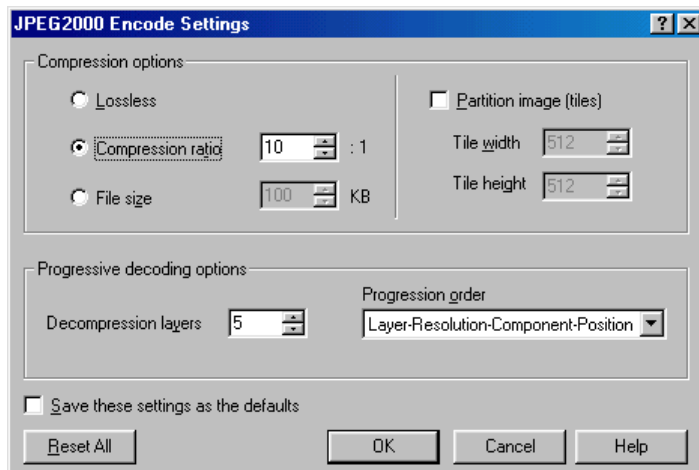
JPEG2000 Encode Settings

?
X

Compression options

Lossless

Compression ratio 10 : 1

File size 100 KB

Partition image (tiles)

Tile width 512

Tile height 512

Progressive decoding options

Progression order

Decompression layers 5

Layer-Resolution-Component-Position

Save these settings as the defaults

Reset All

OK

Cancel

Help